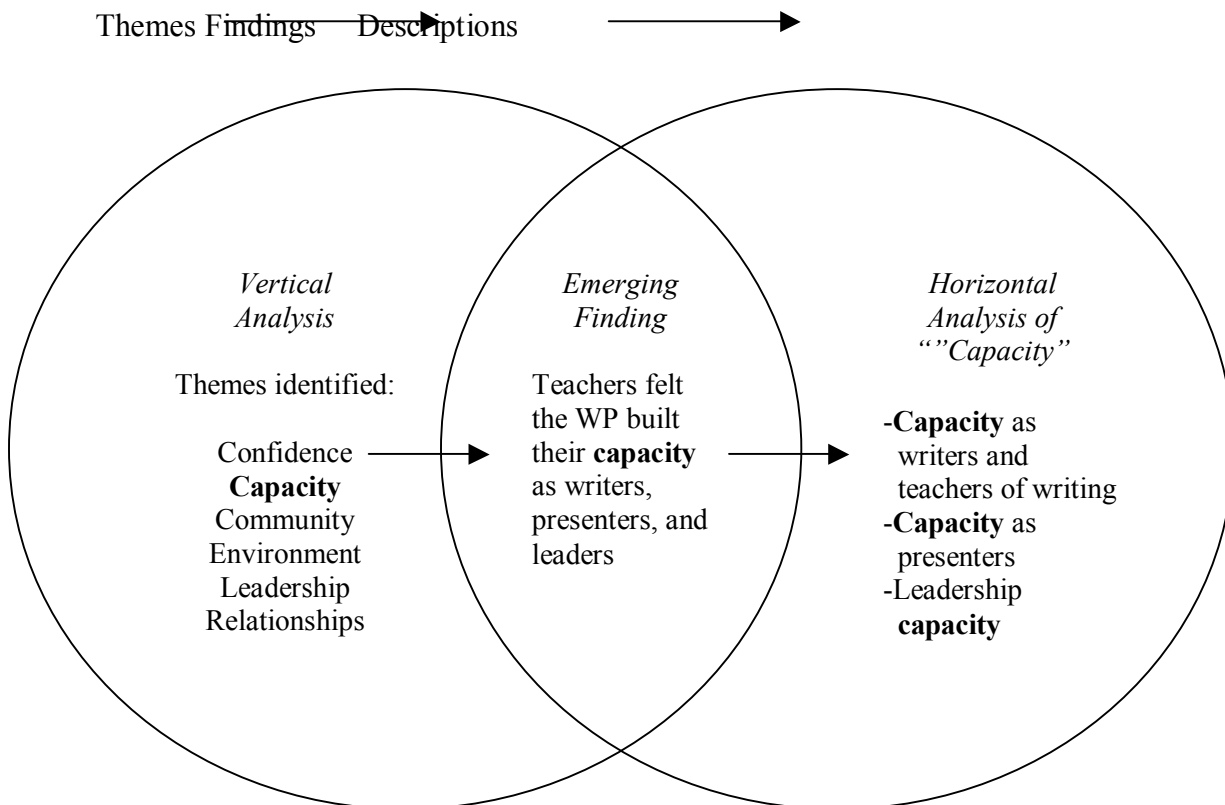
Themes Findings Descriptions

*Vertical Analysis*

Themes identified:

Confidence
**Capacity**
Community
Environment
Leadership
Relationships

*Emerging Finding*

Teachers felt the WP built their **capacity** as writers, presenters, and leaders

*Horizontal Analysis of “”Capacity”*

-**Capacity** as writers and teachers of writing
-**Capacity** as presenters
-Leadership **capacity**